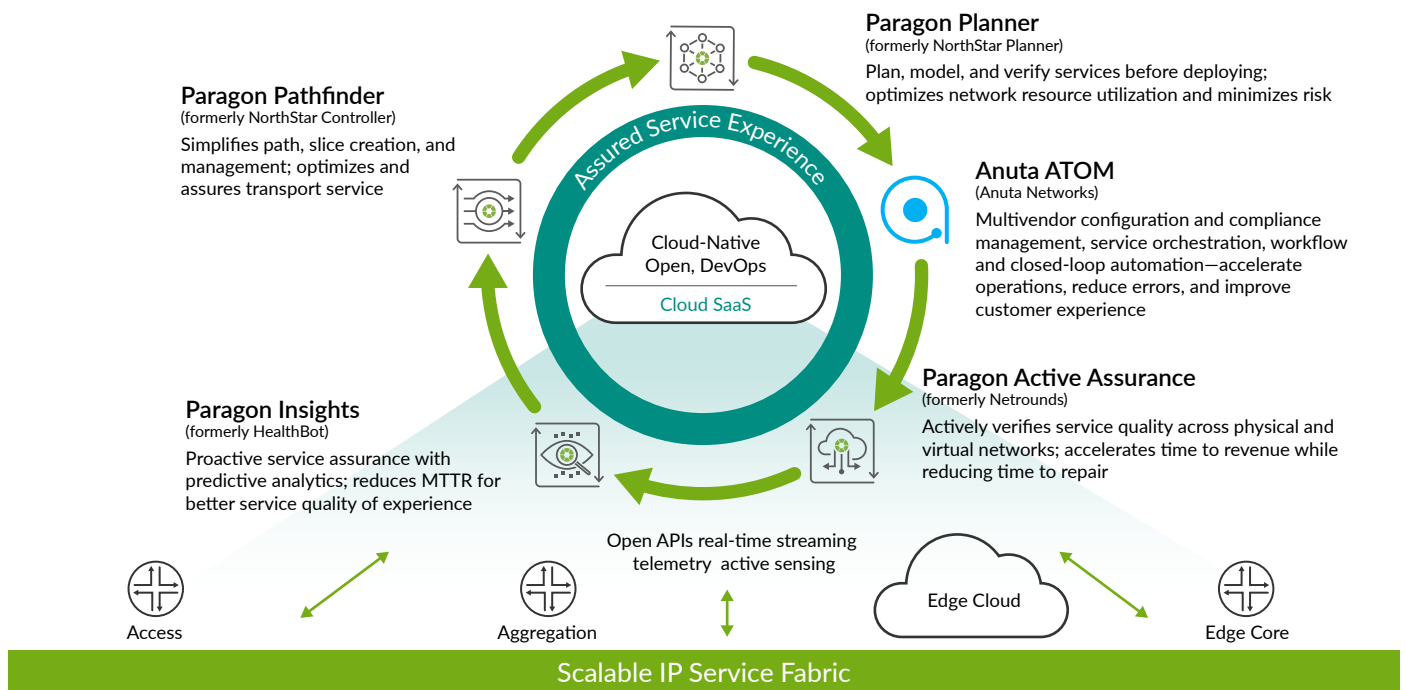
Paragon Planner
(formerly NorthStar Planner)
Plan, model, and verify services before deploying; optimizes network resource utilization and minimizes risk

Paragon Pathfinder
(formerly NorthStar Controller)
Simplifies path, slice creation, and management; optimizes and assures transport service

Assured Service Experience

Cloud-Native Open, DevOps

Cloud SaaS

Anuta ATOM
(Anuta Networks)
Multivendor configuration and compliance management, service orchestration, workflow and closed-loop automation—accelerate operations, reduce errors, and improve customer experience

Paragon Active Assurance
(formerly Netrounds)
Actively verifies service quality across physical and virtual networks; accelerates time to revenue while reducing time to repair

Paragon Insights
(formerly HealthBot)
Proactive service assurance with predictive analytics; reduces MTTR for better service quality of experience

Open APIs real-time streaming telemetry active sensing

Access

Aggregation

Edge Cloud

Edge Core

Scalable IP Service Fabric